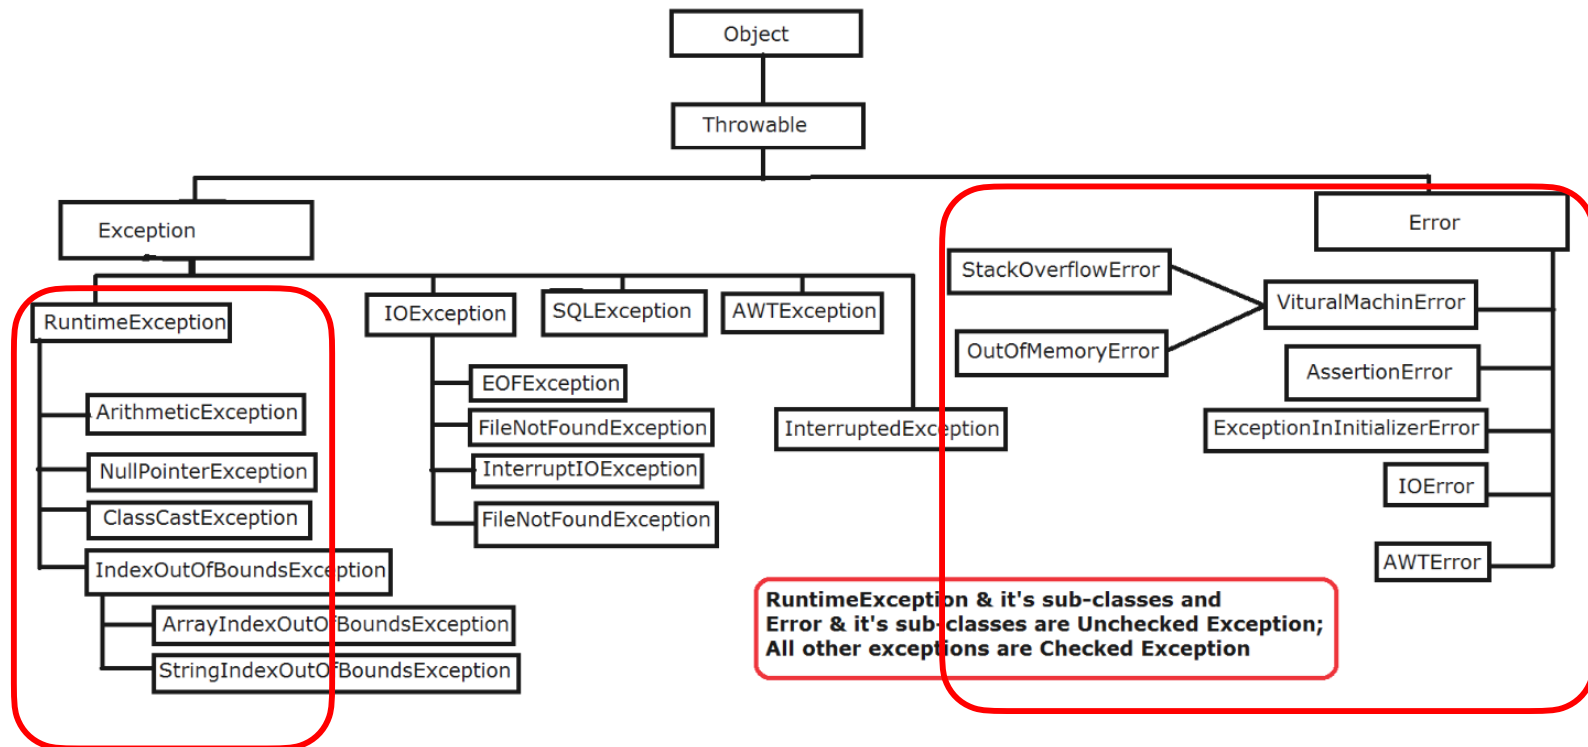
Object

Throwable

Exception

Error

RuntimeException

ArithmeticException

NullPointerException

ClassCastException

IndexOutOfBoundsException

ArrayIndexOutOfBoundsException

StringIndexOutOfBoundsException

IOException

EOFException

FileNotFoundException

InterruptIOException

FileNotFoundException

SQLException

AWTException

InterruptedException

StackOverflowError

OutOfMemoryError

VituralMachinError

AssertionError

ExceptionInInitializerError

IOError

AWTError

RuntimeException & it's sub-classes and Error & it's sub-classes are Unchecked Exception; All other exceptions are Checked Exception